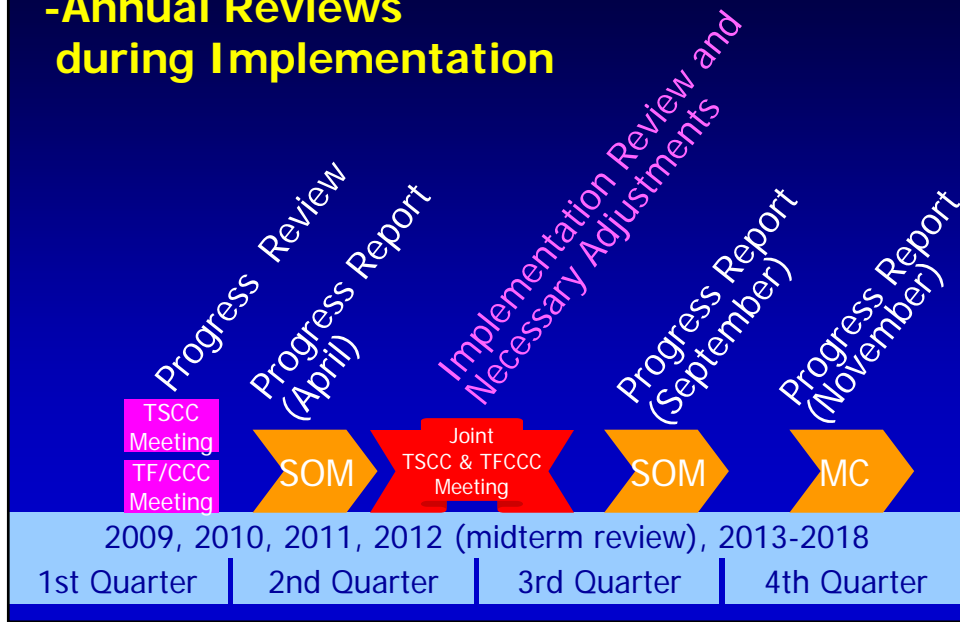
-Annual Reviews during Implementation

Progress Review

Progress Report (April)

Implementation Review and Necessary Adjustments

Progress Report (September)

Progress Report (November)

TSCC Meeting

TF/CCC Meeting

SOM

Joint TSCC & TFCCC Meeting

SOM

MC

2009, 2010, 2011, 2012 (midterm review), 2013-2018

| 1st Quarter | 2nd Quarter | 3rd Quarter | 4th Quarter |
|---|---|---|---|